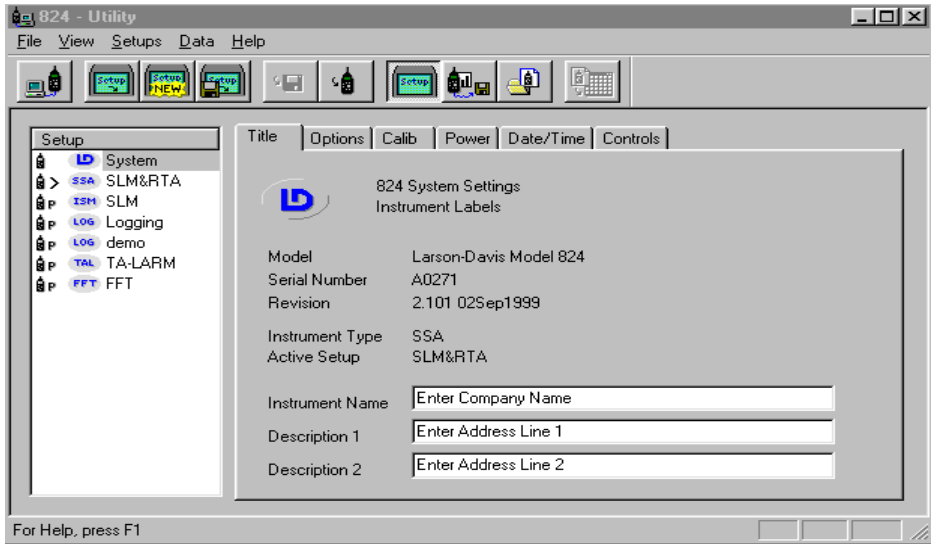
824 - Utility

File View Setups Data Help

Setup Setup NEW Setup Setup

Setup
LD System
> SSA SLM&RTA
P ISM SLM
P LOG Logging
P LOG demo
P TAL TA-LARM
P FFT FFT

Title | Options | Calib | Power | Date/Time | Controls

LD

824 System Settings
Instrument Labels

| | |
|---|---|
| Model | Larson-Davis Model 824 |
| Serial Number | A0271 |
| Revision | 2.101 02Sep1999 |
| Instrument Type | SSA |
| Active Setup | SLM&RTA |
| Instrument Name | Enter Company Name |
| Description 1 | Enter Address Line 1 |
| Description 2 | Enter Address Line 2 |

For Help, press F1